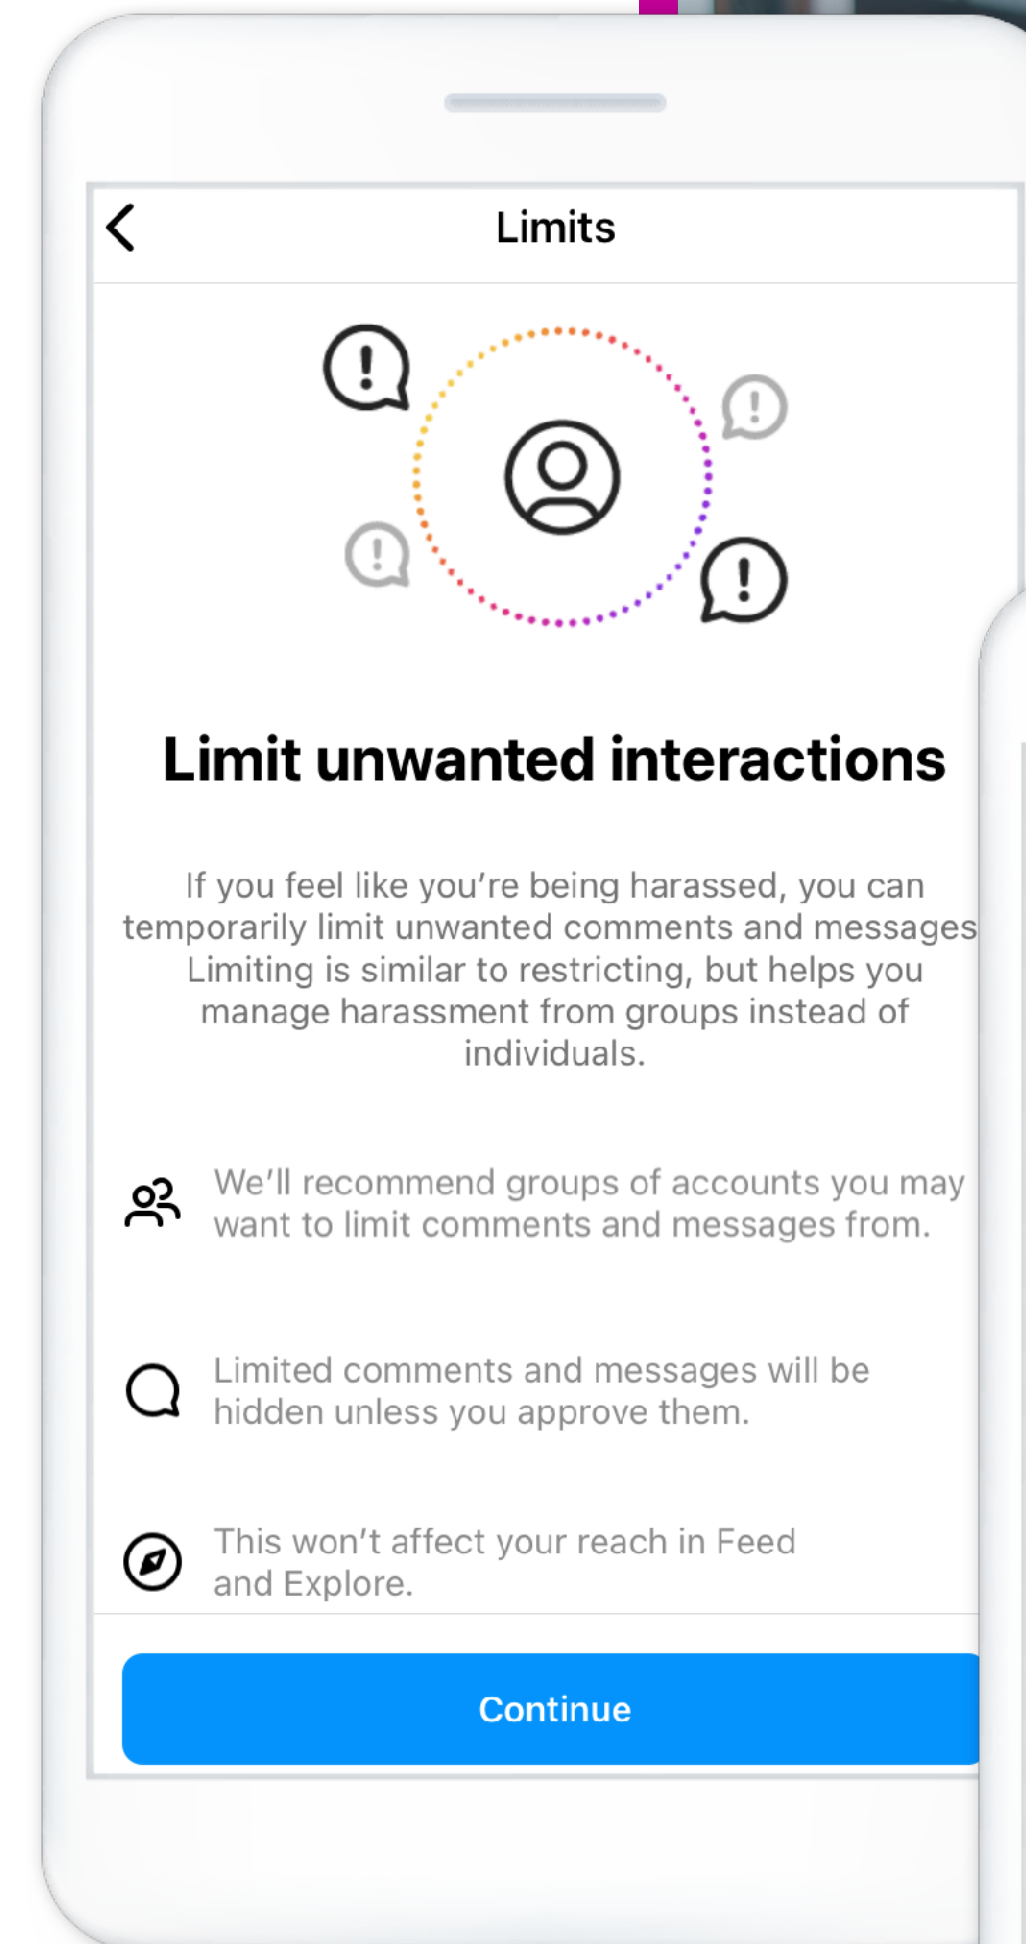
Limits

Limit unwanted interactions

If you feel like you're being harassed, you can temporarily limit unwanted comments and messages Limiting is similar to restricting, but helps you manage harassment from groups instead of individuals.

We'll recommend groups of accounts you may want to limit comments and messages from.

Limited comments and messages will be hidden unless you approve them.

This won't affect your reach in Feed and Explore.

Continue